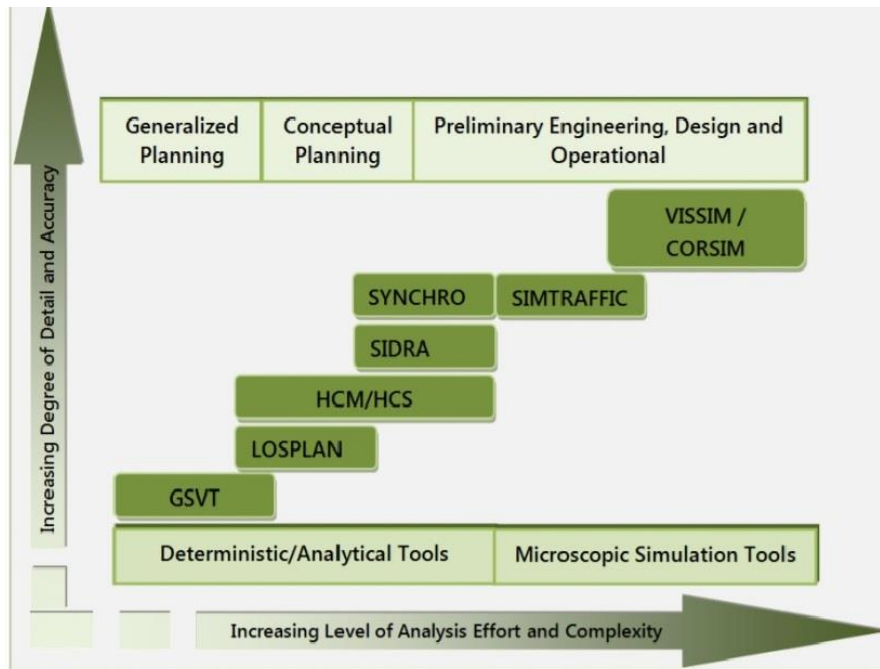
Increasing Degree of Detail and Accuracy

| Generalized Planning | Conceptual Planning | Preliminary Engineering, Design and Operational |
|---|---|---|

VISSIM / CORSIM

SYNCHRO

SIMTRAFFIC

SIDRA

HCM/HCS

LOSPLAN

GSVT

| Deterministic/Analytical Tools | Microscopic Simulation Tools |
|---|---|

Increasing Level of Analysis Effort and Complexity